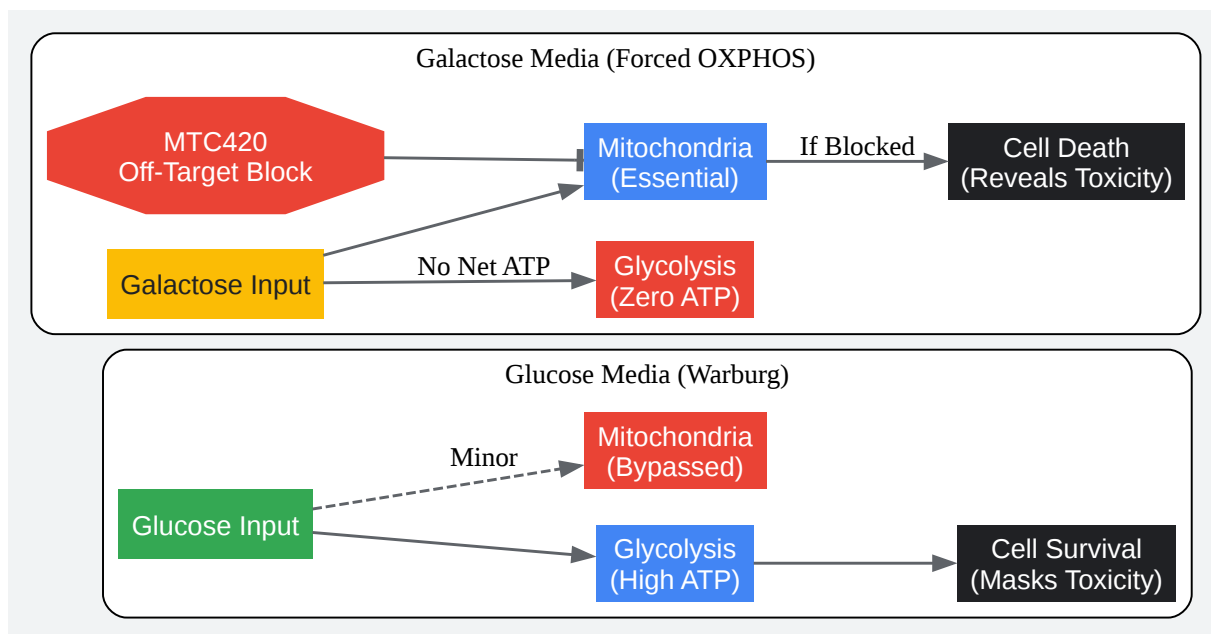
Galactose Media (Forced OXPHOS)

MTC420
Off-Target Block

Mitochondria
(Essential)

If Blocked

Cell Death
(Reveals Toxicity)

Galactose Input

No Net ATP

Glycolysis
(Zero ATP)

Glucose Media (Warburg)

Minor

Mitochondria
(Bypassed)

Glucose Input

Glycolysis
(High ATP)

Cell Survival
(Masks Toxicity)